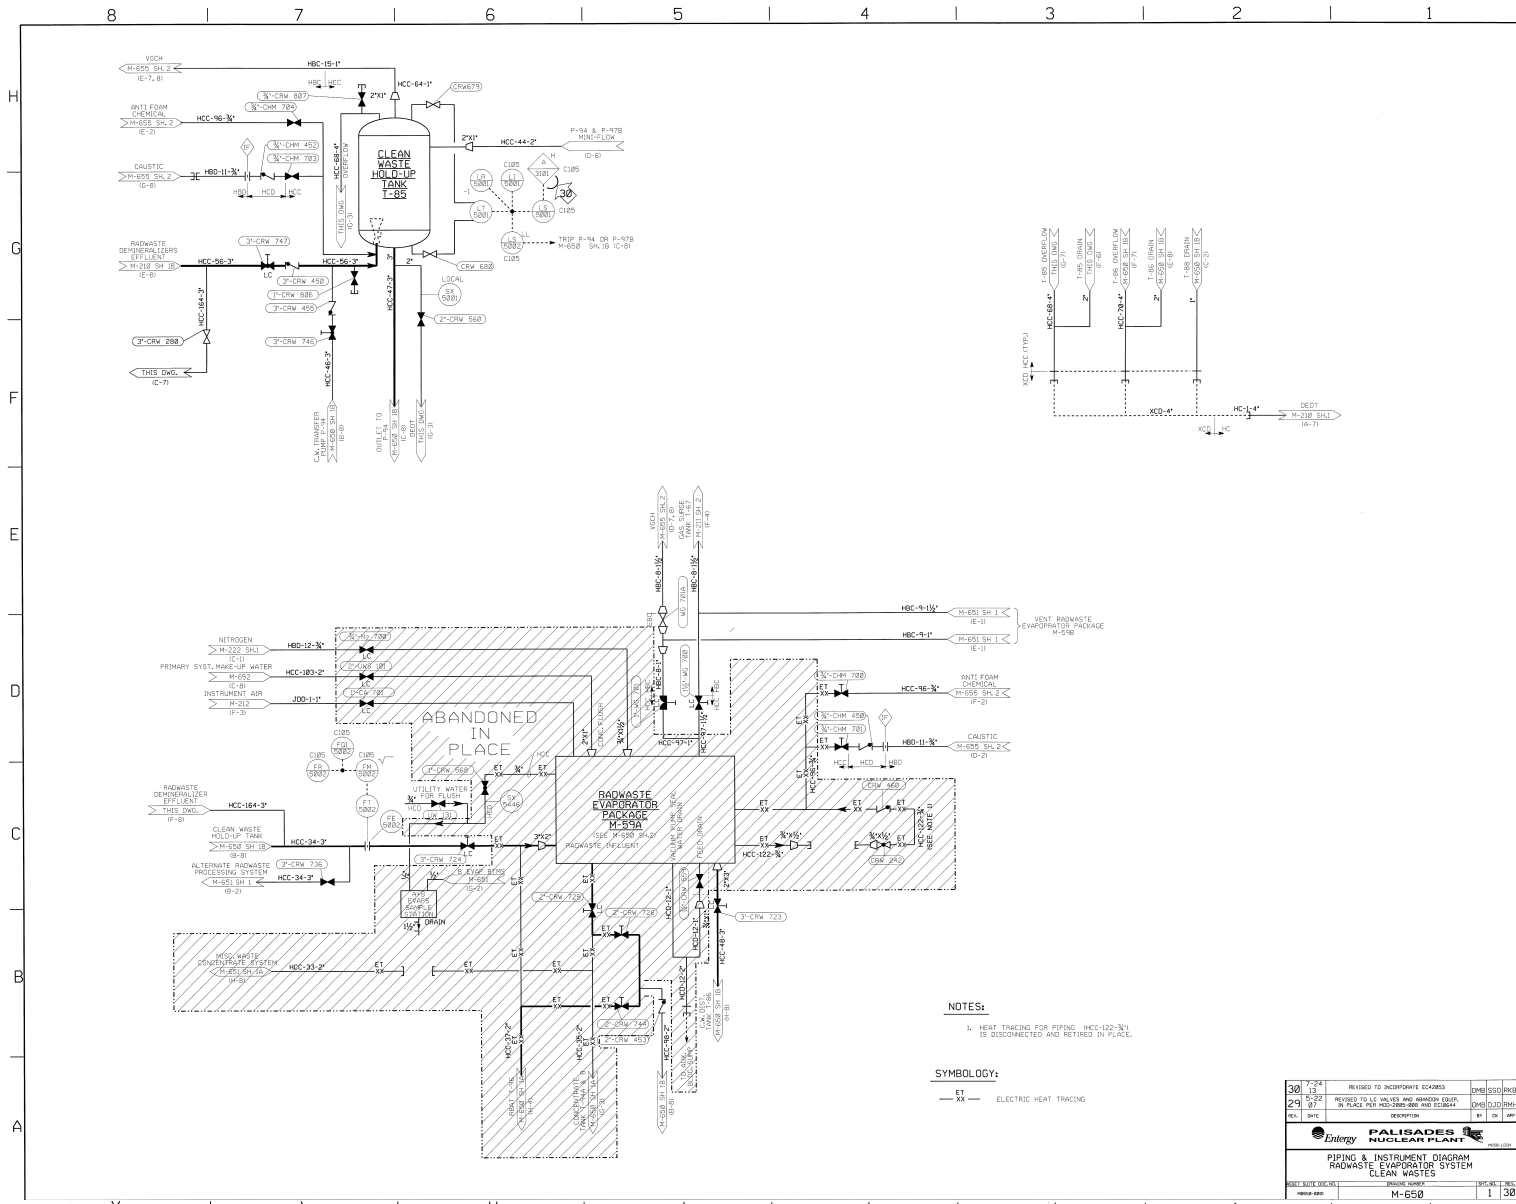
8 7 6 5 4 3 2 1

H

VOCH
M-655 SH. 2
(E-7, 8)
HBC-15-1"
HBC HCC
HCC-64-1"
CRW679
¾"-CRW 807
⅜"-CHM 704
2"X1"
ANTI FOAM CHEMICAL
M-655 SH. 2
(E-2)
HCC-96-¾"
CAUSTIC
M-655 SH. 2
(G-8)
HBD-11-¾"
¾"-CHM 452
¾"-CHM 703
HBD HCD HCC
HCC-68-4"
THIS DWG OVERFLOW
CLEAN WASTE HOLD-UP TANK T-85
2"X1"
HCC-44-2"
P-94 & P-97B MINI-FLOW
(D-6)
C105
LA 5001
LI 5001
A 3101
C105
30
LT 5001
LS 5001
C105
LS 5002
LL
TRIP P-94 OR P-97B
M-650 SH. 1B (C-8)
C105

G

RADWASTE DEMINERALIZERS EFFLUENT
M-210 SH 1B
(E-8)
HCC-56-3"
3"-CRW 747
LC
3"-CRW 450
HCC-56-3"
1"-CRW 806
3"-CRW 455
3"-CRW 746
HCC-164-3"
3"-CRW 200
THIS DWG.
(C-7)
HCC-46-3"
C.W. TRANSFER PUMP P-94
M-650 SH 1B
(B-8)
HCC-47-3"
3"
2"
CRW 680
LOCAL
SX 5001
2"-CRW 560
OUTLET TO P-94
M-650 SH 1B
(C-8)
DEDT
THIS DWG
(G-3)

F

T-85 OVERFLOW
THIS DWG
(G-7)
T-85 DRAIN
THIS DWG
(F-6)
T-86 OVERFLOW
M-650 SH 1B
(F-7)
T-86 DRAIN
M-650 SH 1B
(E-8)
T-88 DRAIN
M-650 SH 1B
(C-2)
HCC-68-4"
2"
HCC-70-4"
2"
1"
XCD HCC (TYP.)
XCD-4"
HC-1-4"
DEDT
M-210 SH.1
(A-7)
XCD HC

E

VOCH
M-655 SH. 2
(D-7, 8)
GAS SURGE TANK T-67
M-211 SH. 2
(F-4)
HBD-8-1½"
HBC-8-1½"
HBC-9-1½"
M-651 SH 1
(E-1)
HBC-9-1"
M-651 SH 1
(E-1)
VENT RADWASTE EVAPORATOR PACKAGE M-59B
WG 701A
WG 700

D

NITROGEN
M-222 SH.1
(C-1)
HBD-12-¾"
¾"-N₂ 700
PRIMARY SYST. MAKE-UP WATER
M-652
(C-8)
HCC-103-2"
2"-UW8 101
LC
INSTRUMENT AIR
M-212
(F-3)
JDD-1-1"
1"-CA 701
ABANDONED IN PLACE
2"X1"
CONC. FLUSH
¾"X½"
HCC-97-1"
HCC-97-1½"
¾"-CHM 700
ANTI FOAM CHEMICAL
M-655 SH. 2
(F-2)
HCC-96-¾"
¾"-CHM 450
¾"-CHM 701
CAUSTIC
M-655 SH. 2
(D-2)
HBD-11-¾"
HCC HCD HBD
C105
FQI 5002
C105
FR 5002
C105
FM 5002
FT 5002
FE 5002
2"-CRW 560
UTILITY WATER FOR FLUSH
¾"
HCD
UW 101
SX 5446
ET XX

C

RADWASTE DEMINERALIZER EFFLUENT
THIS DWG.
(F-8)
HCC-164-3"
CLEAN WASTE HOLD-UP TANK
M-650 SH 1B
(B-8)
HCC-34-3"
ALTERNATE RADWASTE PROCESSING SYSTEM
M-651 SH 1
(B-2)
3"-CRW 736
HCC-34-3"
RADWASTE EVAPORATOR PACKAGE M-59A
(SEE M-650 SH.2)
RADWASTE INFLUENT
VACUUM PUMP SEAL WATER DRAIN
FEED DRAIN
3"X2"
3"-CRW 724
¾"X½"
HCC-122-¾"
CRW 460
HCC-122-¾" SEE NOTE 1
¾"X½"
CRW 242
4x8 EVAP8 SAMPLE STATION
DRAIN
1½"
½"
EVAP BTMS M-651 (G-2)
2"-CRW 726
2"-CRW 728
3"-CRW 723
HCD-48-3"
HCD-12-1"
HCD-12-3"

B

MISC. WASTE CONCENTRATE SYSTEM
M-651 SH 1A
(H-8)
HCC-33-2"
ET XX
2"-CRW 744
2"-CRW 453
HCC-37-2"
HCC-36-2"
HCD-12-2"
HCC-48-2"
T-63 DRAIN

A

ABAT T-96
M-650 SH 1B
CONCENTRATE TANK T-64A & B
M-650 SH 1A
M-650 SH 1B
M-650 SH 1B

NOTES:
1. HEAT TRACING FOR PIPING (HCC-122-¾") IS DISCONNECTED AND RETIRED IN PLACE.

SYMBOLOGY:
ET XX ELECTRIC HEAT TRACING

| REV. | DATE | DESCRIPTION | BY | CK | APP |
|---|---|---|---|---|---|
| 30 | 7-24 13 | REVISED TO INCORPORATE EC42053 | DMB | SSD | RKB |
| 29 | 5-22 07 | REVISED TO LC VALVES AND ABANDON EQUIP. IN PLACE PER MOD-2005-008 AND EC10644 | DMB | DJD | RMH |

Entergy PALISADES NUCLEAR PLANT
PIPING & INSTRUMENT DIAGRAM
RADWASTE EVAPORATOR SYSTEM
CLEAN WASTES
DRAWING NUMBER M-650
SHT. NO. 1
REV. 30